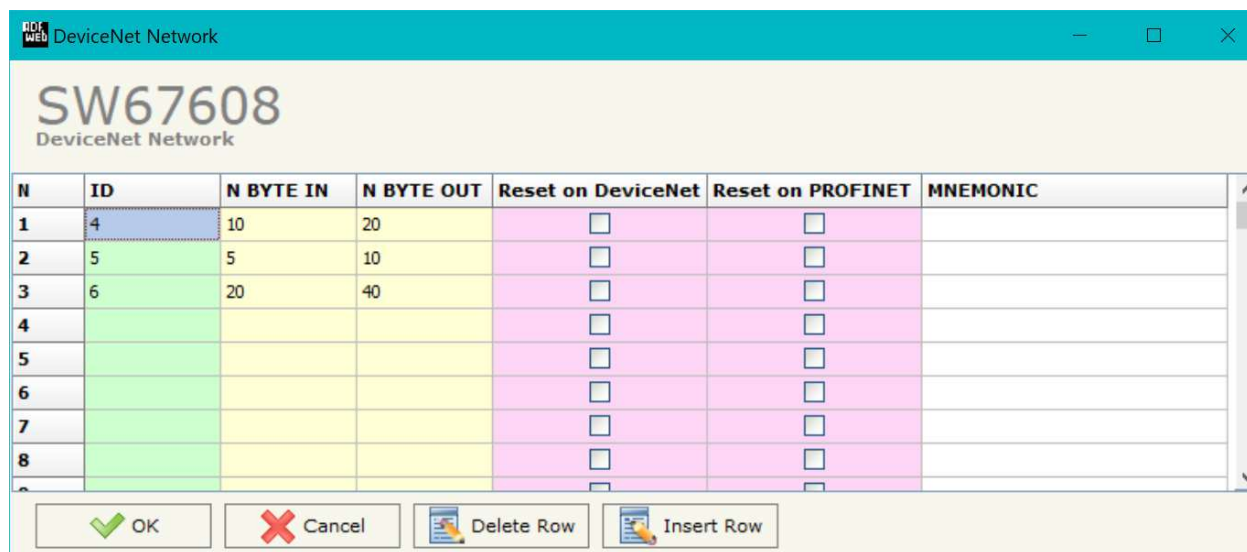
DeviceNet Network

SW67608
DeviceNet Network

| N | ID | N BYTE IN | N BYTE OUT | Reset on DeviceNet | Reset on PROFINET | MNEMONIC |
|---|---|---|---|---|---|---|
| 1 | 4 | 10 | 20 | | | |
| 2 | 5 | 5 | 10 | | | |
| 3 | 6 | 20 | 40 | | | |
| 4 | | | | | | |
| 5 | | | | | | |
| 6 | | | | | | |
| 7 | | | | | | |
| 8 | | | | | | |

OK
Cancel
Delete Row
Insert Row